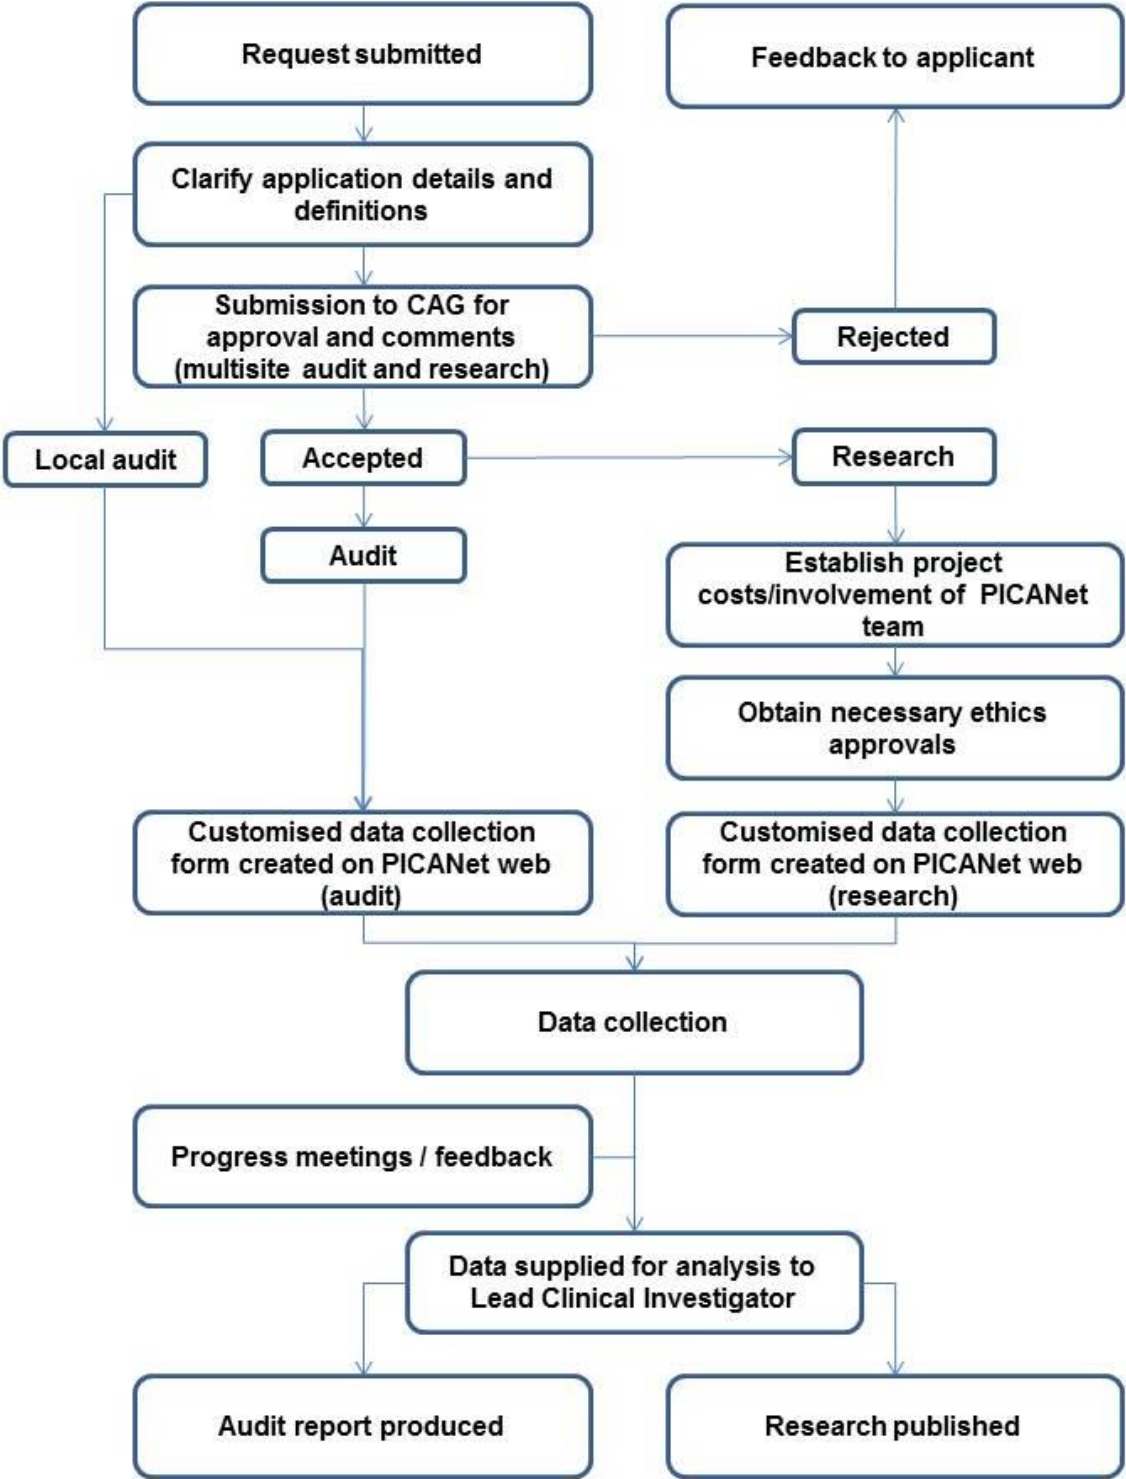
Request submitted

Feedback to applicant

Clarify application details and definitions

Submission to CAG for approval and comments (multisite audit and research)

Rejected

Local audit

Accepted

Research

Audit

Establish project costs/involvement of PICANet team

Obtain necessary ethics approvals

Customised data collection form created on PICANet web (audit)

Customised data collection form created on PICANet web (research)

Data collection

Progress meetings / feedback

Data supplied for analysis to Lead Clinical Investigator

Audit report produced

Research published